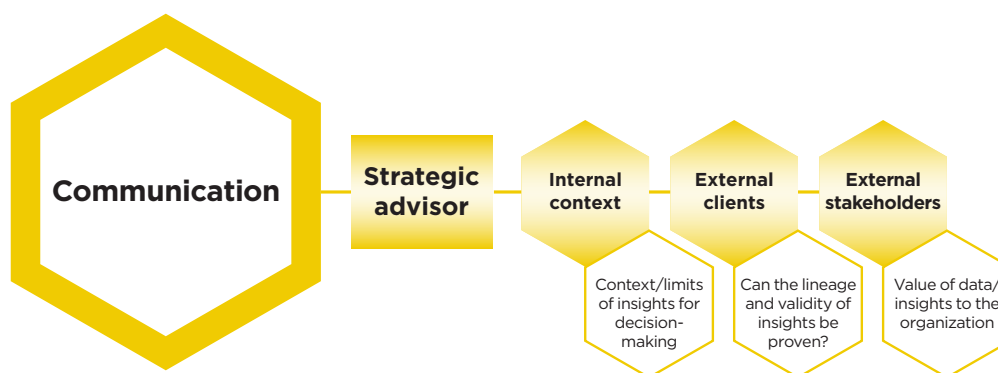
Communication

Strategic advisor

Internal context

External clients

External stakeholders

Context/limits of insights for decision-making

Can the lineage and validity of insights be proven?

Value of data/ insights to the organization